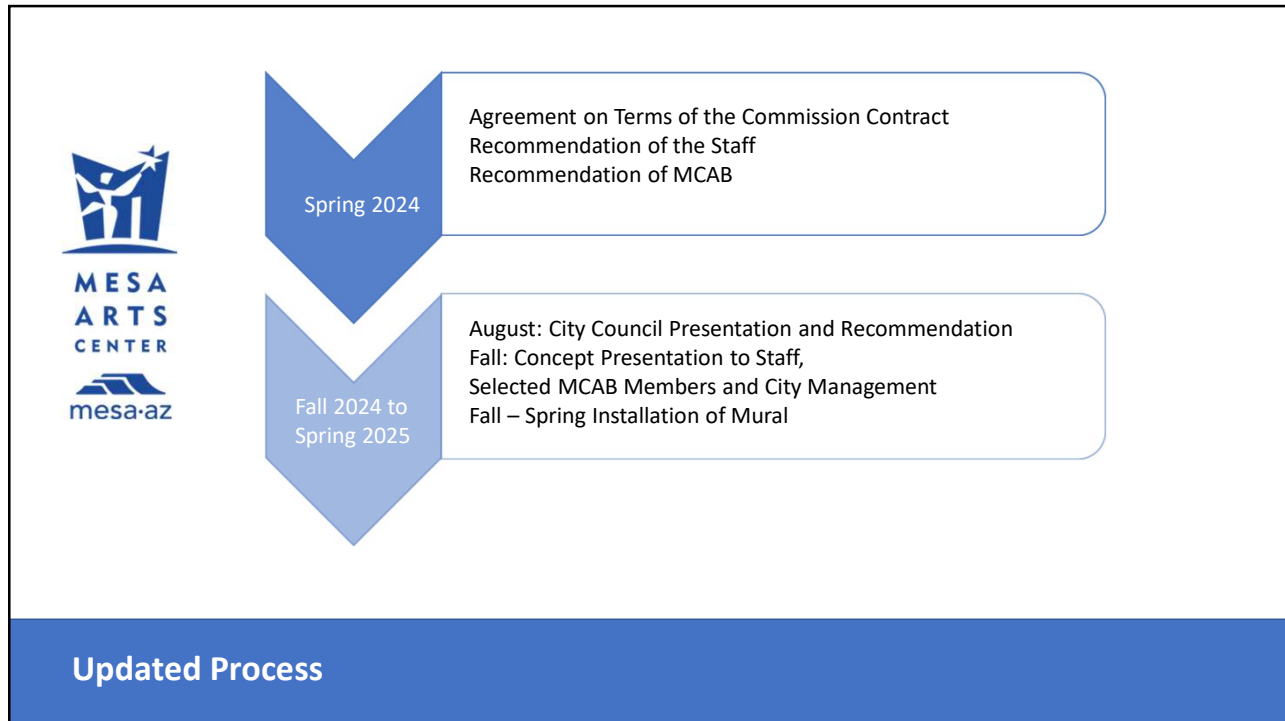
MESA ARTS CENTER

mesa·az

Spring 2024

Agreement on Terms of the Commission Contract
Recommendation of the Staff
Recommendation of MCAB

Fall 2024 to Spring 2025

August: City Council Presentation and Recommendation
Fall: Concept Presentation to Staff,
Selected MCAB Members and City Management
Fall – Spring Installation of Mural

Updated Process